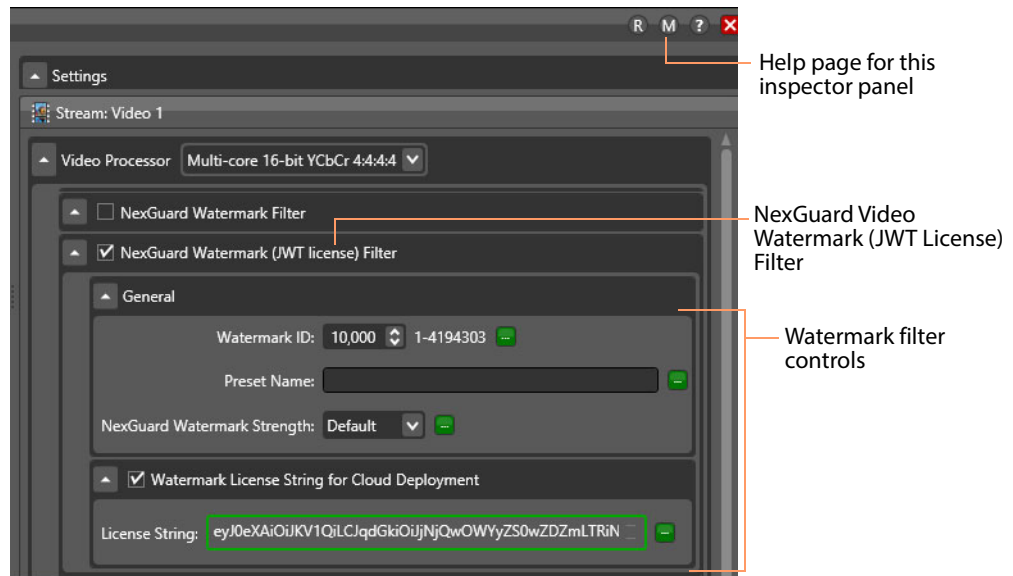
R M ? ✕

Settings

Stream: Video 1

Video Processor Multi-core 16-bit YCbCr 4:4:4:4

NexGuard Watermark Filter

NexGuard Watermark (JWT license) Filter

General

Watermark ID: 10,000 1-4194303

Preset Name:

NexGuard Watermark Strength: Default

Watermark License String for Cloud Deployment

License String: eyJ0eXAiOiJKV1QiLCJqdGkiOiJNjQwOWYyZS0wZDZmLTRiN

Help page for this inspector panel

NexGuard Video Watermark (JWT License) Filter

Watermark filter controls